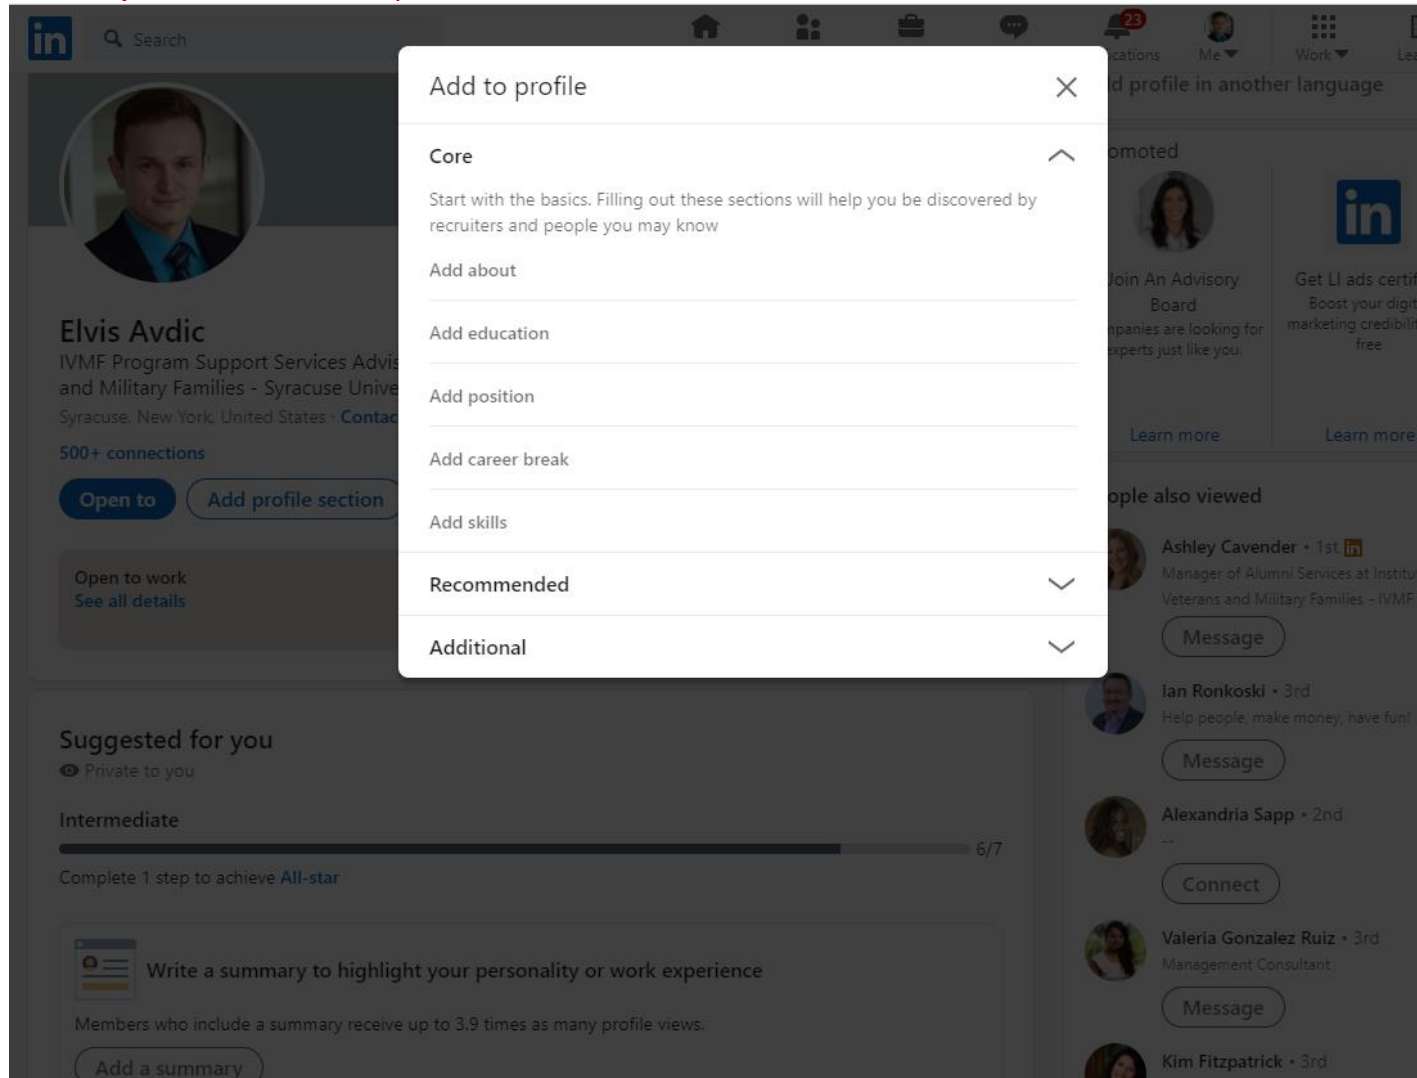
Search

23

cations Me Work Le

Add to profile

Core

Start with the basics. Filling out these sections will help you be discovered by recruiters and people you may know

Add about

Add education

Add position

Add career break

Add skills

Recommended

Additional

d profile in another language

omoted

Join An Advisory Board
npanies are looking for experts just like you.

Learn more

Get LI ads certi
Boost your digi marketing credibili free

Learn more

Elvis Avdic

IVMF Program Support Services Advis and Military Families - Syracuse Unive

Syracuse, New York, United States · Contac

500+ connections

Open to

Add profile section

Open to work
See all details

ople also viewed

Ashley Cavender · 1st
Manager of Alumni Services at Institu Veterans and Military Families - IVMF

Message

Ian Ronkoski · 3rd
Help people, make money, have fun!

Message

Alexandria Sapp · 2nd
--

Connect

Valeria Gonzalez Ruiz · 3rd
Management Consultant

Message

Kim Fitzpatrick · 3rd

Suggested for you
Private to you

Intermediate

6/7

Complete 1 step to achieve All-star

Write a summary to highlight your personality or work experience

Members who include a summary receive up to 3.9 times as many profile views.

Add a summary